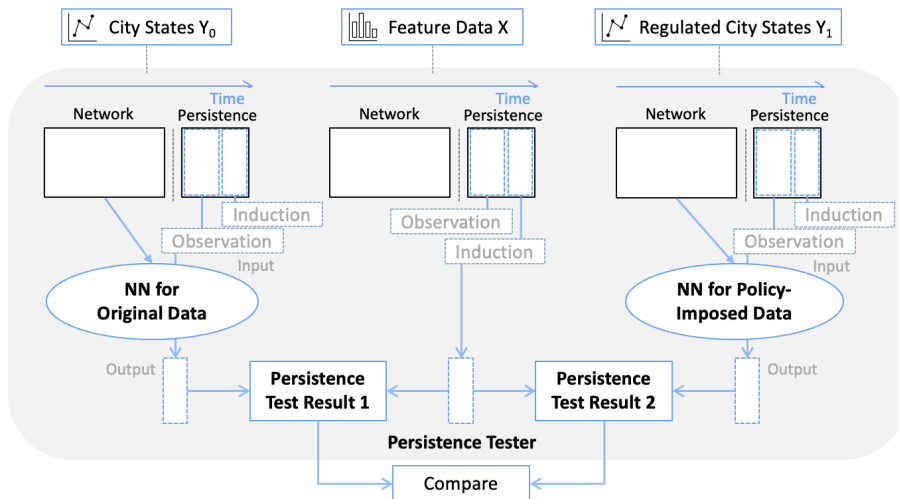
City States $Y_0$

Feature Data X

Regulated City States $Y_1$

Time

Network

Persistence

Induction

Observation

Input

NN for Original Data

Time

Network

Persistence

Observation

Induction

Time

Network

Persistence

Induction

Observation

Input

NN for Policy-Imposed Data

Output

Persistence Test Result 1

Persistence Test Result 2

Output

Persistence Tester

Compare